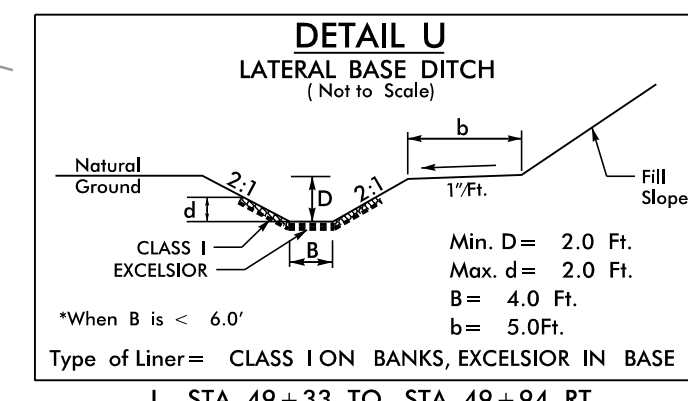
DETAIL U
LATERAL BASE DITCH
( Not to Scale)

b

Natural Ground

2:1

2:1

D

d

1"/Ft.

Fill Slope

CLASS I

EXCELSIOR

B

Min. D = 2.0 Ft.
Max. d = 2.0 Ft.
B = 4.0 Ft.
b = 5.0Ft.

*When B is < 6.0'

Type of Liner = CLASS I ON BANKS, EXCELSIOR IN BASE

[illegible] STA. 49+33 TO STA. 49+94 RT.